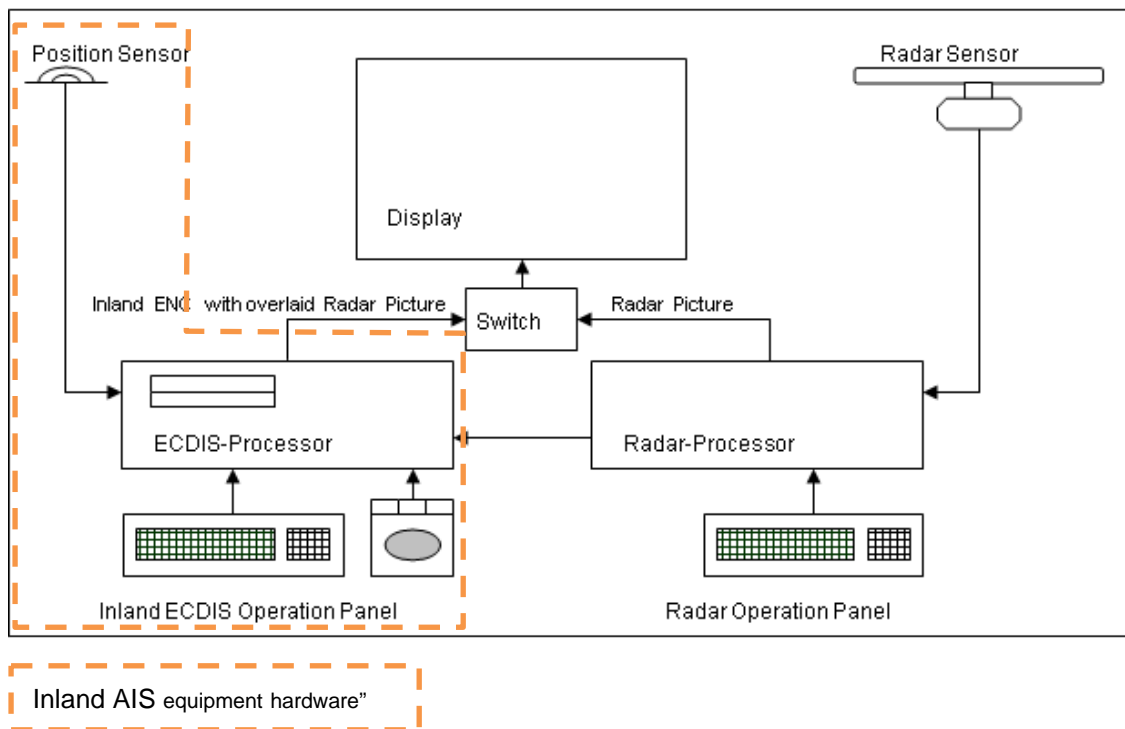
Position Sensor

Radar Sensor

Display

Inland ENC with overlaid Radar Picture

Switch

Radar Picture

ECDIS-Processor

Radar-Processor

Inland ECDIS Operation Panel

Radar Operation Panel

Inland AIS equipment hardware"